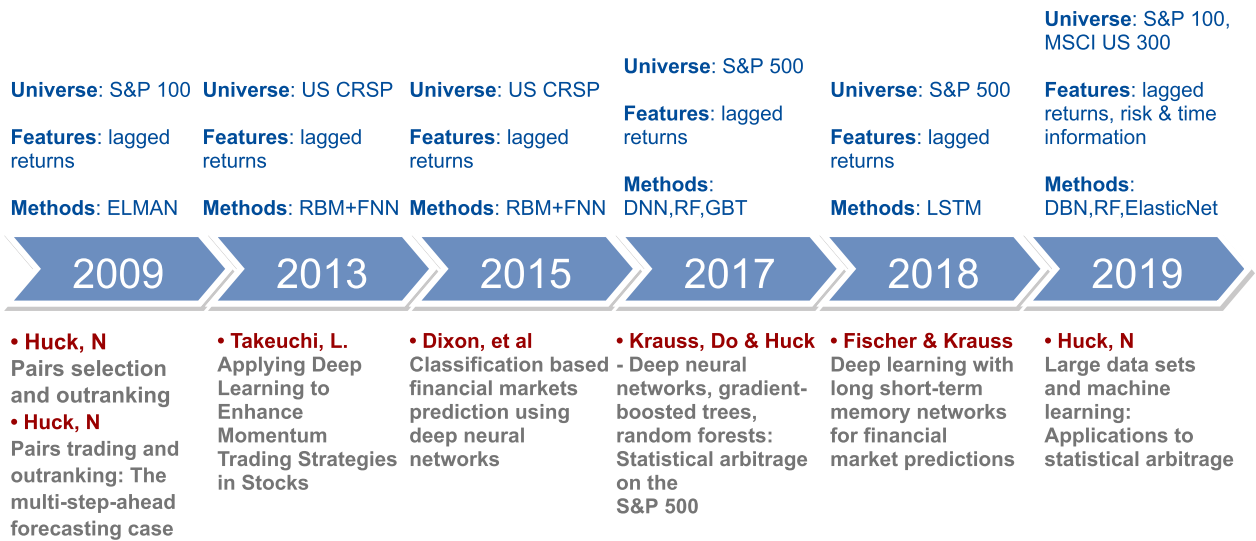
Universe: S&P 100

Features: lagged returns

Methods: ELMAN

2009

• Huck, N
Pairs selection and outranking
• Huck, N
Pairs trading and outranking: The multi-step-ahead forecasting case

Universe: US CRSP

Features: lagged returns

Methods: RBM+FNN

2013

• Takeuchi, L.
Applying Deep Learning to Enhance Momentum Trading Strategies in Stocks

Universe: US CRSP

Features: lagged returns

Methods: RBM+FNN

2015

• Dixon, et al
Classification based financial markets prediction using deep neural networks

Universe: S&P 500

Features: lagged returns

Methods: DNN,RF,GBT

2017

• Krauss, Do & Huck
- Deep neural networks, gradient-boosted trees, random forests: Statistical arbitrage on the S&P 500

Universe: S&P 500

Features: lagged returns

Methods: LSTM

2018

• Fischer & Krauss
Deep learning with long short-term memory networks for financial market predictions

Universe: S&P 100, MSCI US 300

Features: lagged returns, risk & time information

Methods: DBN,RF,ElasticNet

2019

• Huck, N
Large data sets and machine learning: Applications to statistical arbitrage